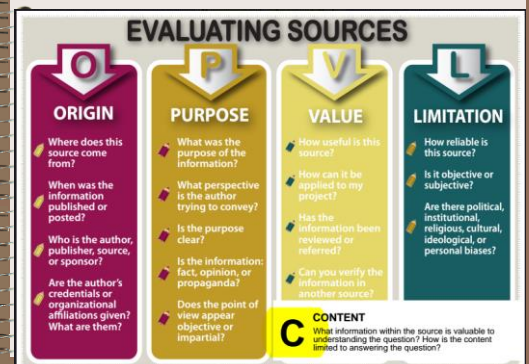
EVALUATING SOURCES

O
ORIGIN
Where does this source come from?
When was the information published or posted?
Who is the author, publisher, source, or sponsor?
Are the author's credentials or organizational affiliations given? What are them?

P
PURPOSE
What was the purpose of the information?
What perspective is the author trying to convey?
Is the purpose clear?
Is the information: fact, opinion, or propaganda?
Does the point of view appear objective or impartial?

V
VALUE
How useful is this source?
How can it be applied to my project?
Has the information been reviewed or referred?
Can you verify the information in another source?

L
LIMITATION
How reliable is this source?
Is it objective or subjective?
Are there political, institutional, religious, cultural, ideological, or personal biases?

C
CONTENT
What information within the source is valuable to understanding the question? How is the content limited to answering the question?